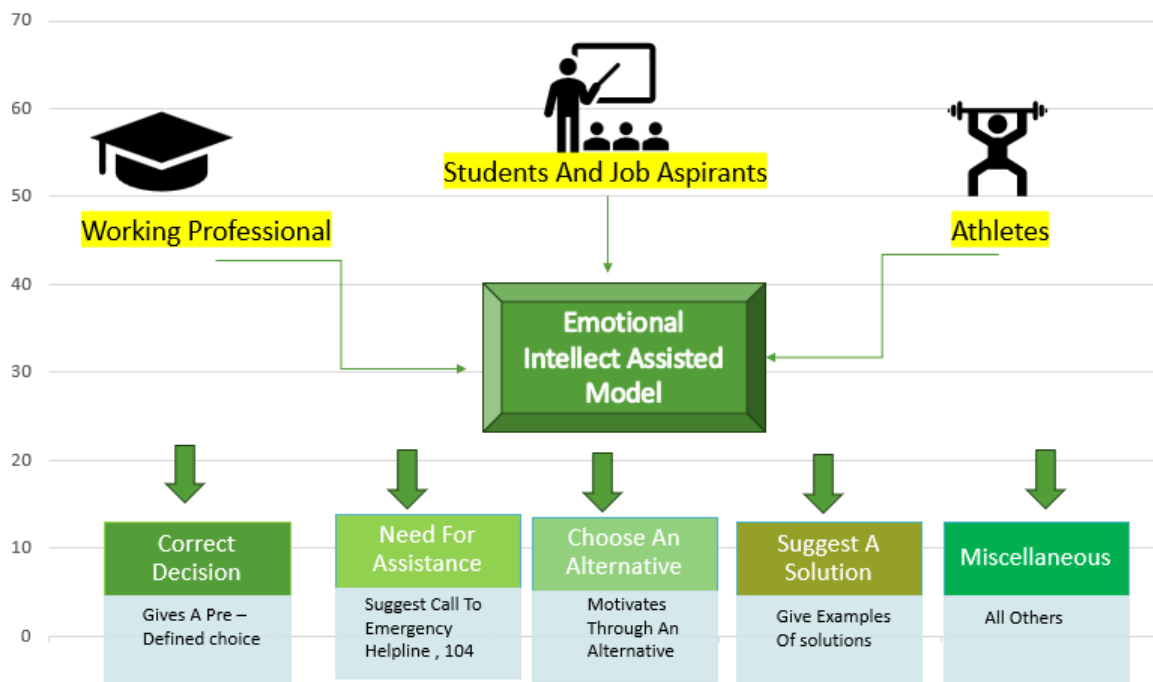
70
60
50
40
30
20
10
0

Students And Job Aspirants

Working Professional

Athletes

Emotional Intellect Assisted Model

Correct Decision
Gives A Pre – Defined choice

Need For Assistance
Suggest Call To Emergency Helpline , 104

Choose An Alternative
Motivates Through An Alternative

Suggest A Solution
Give Examples Of solutions

Miscellaneous
All Others